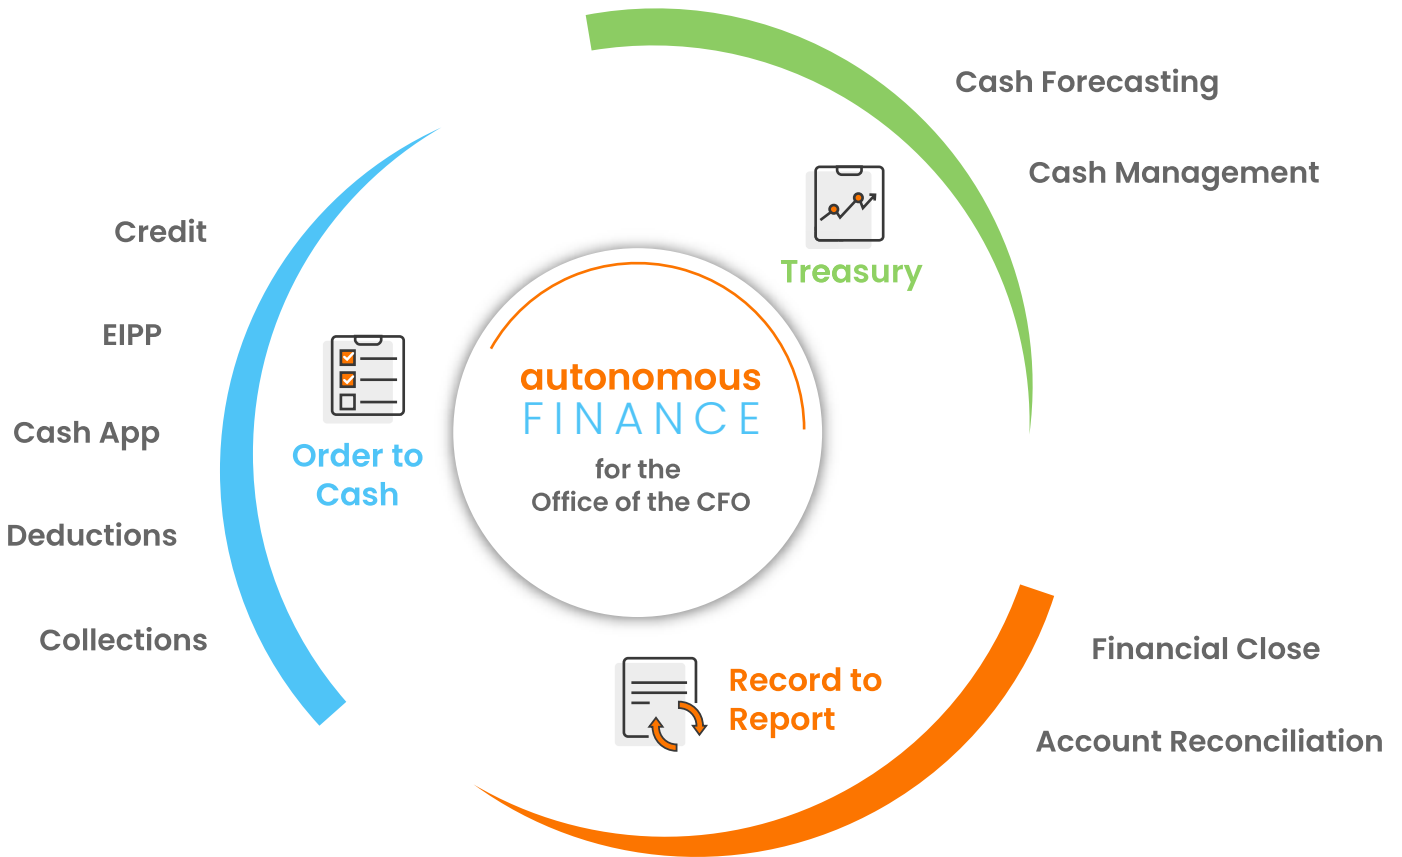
Cash Forecasting

Cash Management

Treasury

Credit

EIPP

Cash App

Deductions

Collections

Order to Cash

autonomous
FINANCE
for the
Office of the CFO

Financial Close

Account Reconciliation

Record to Report